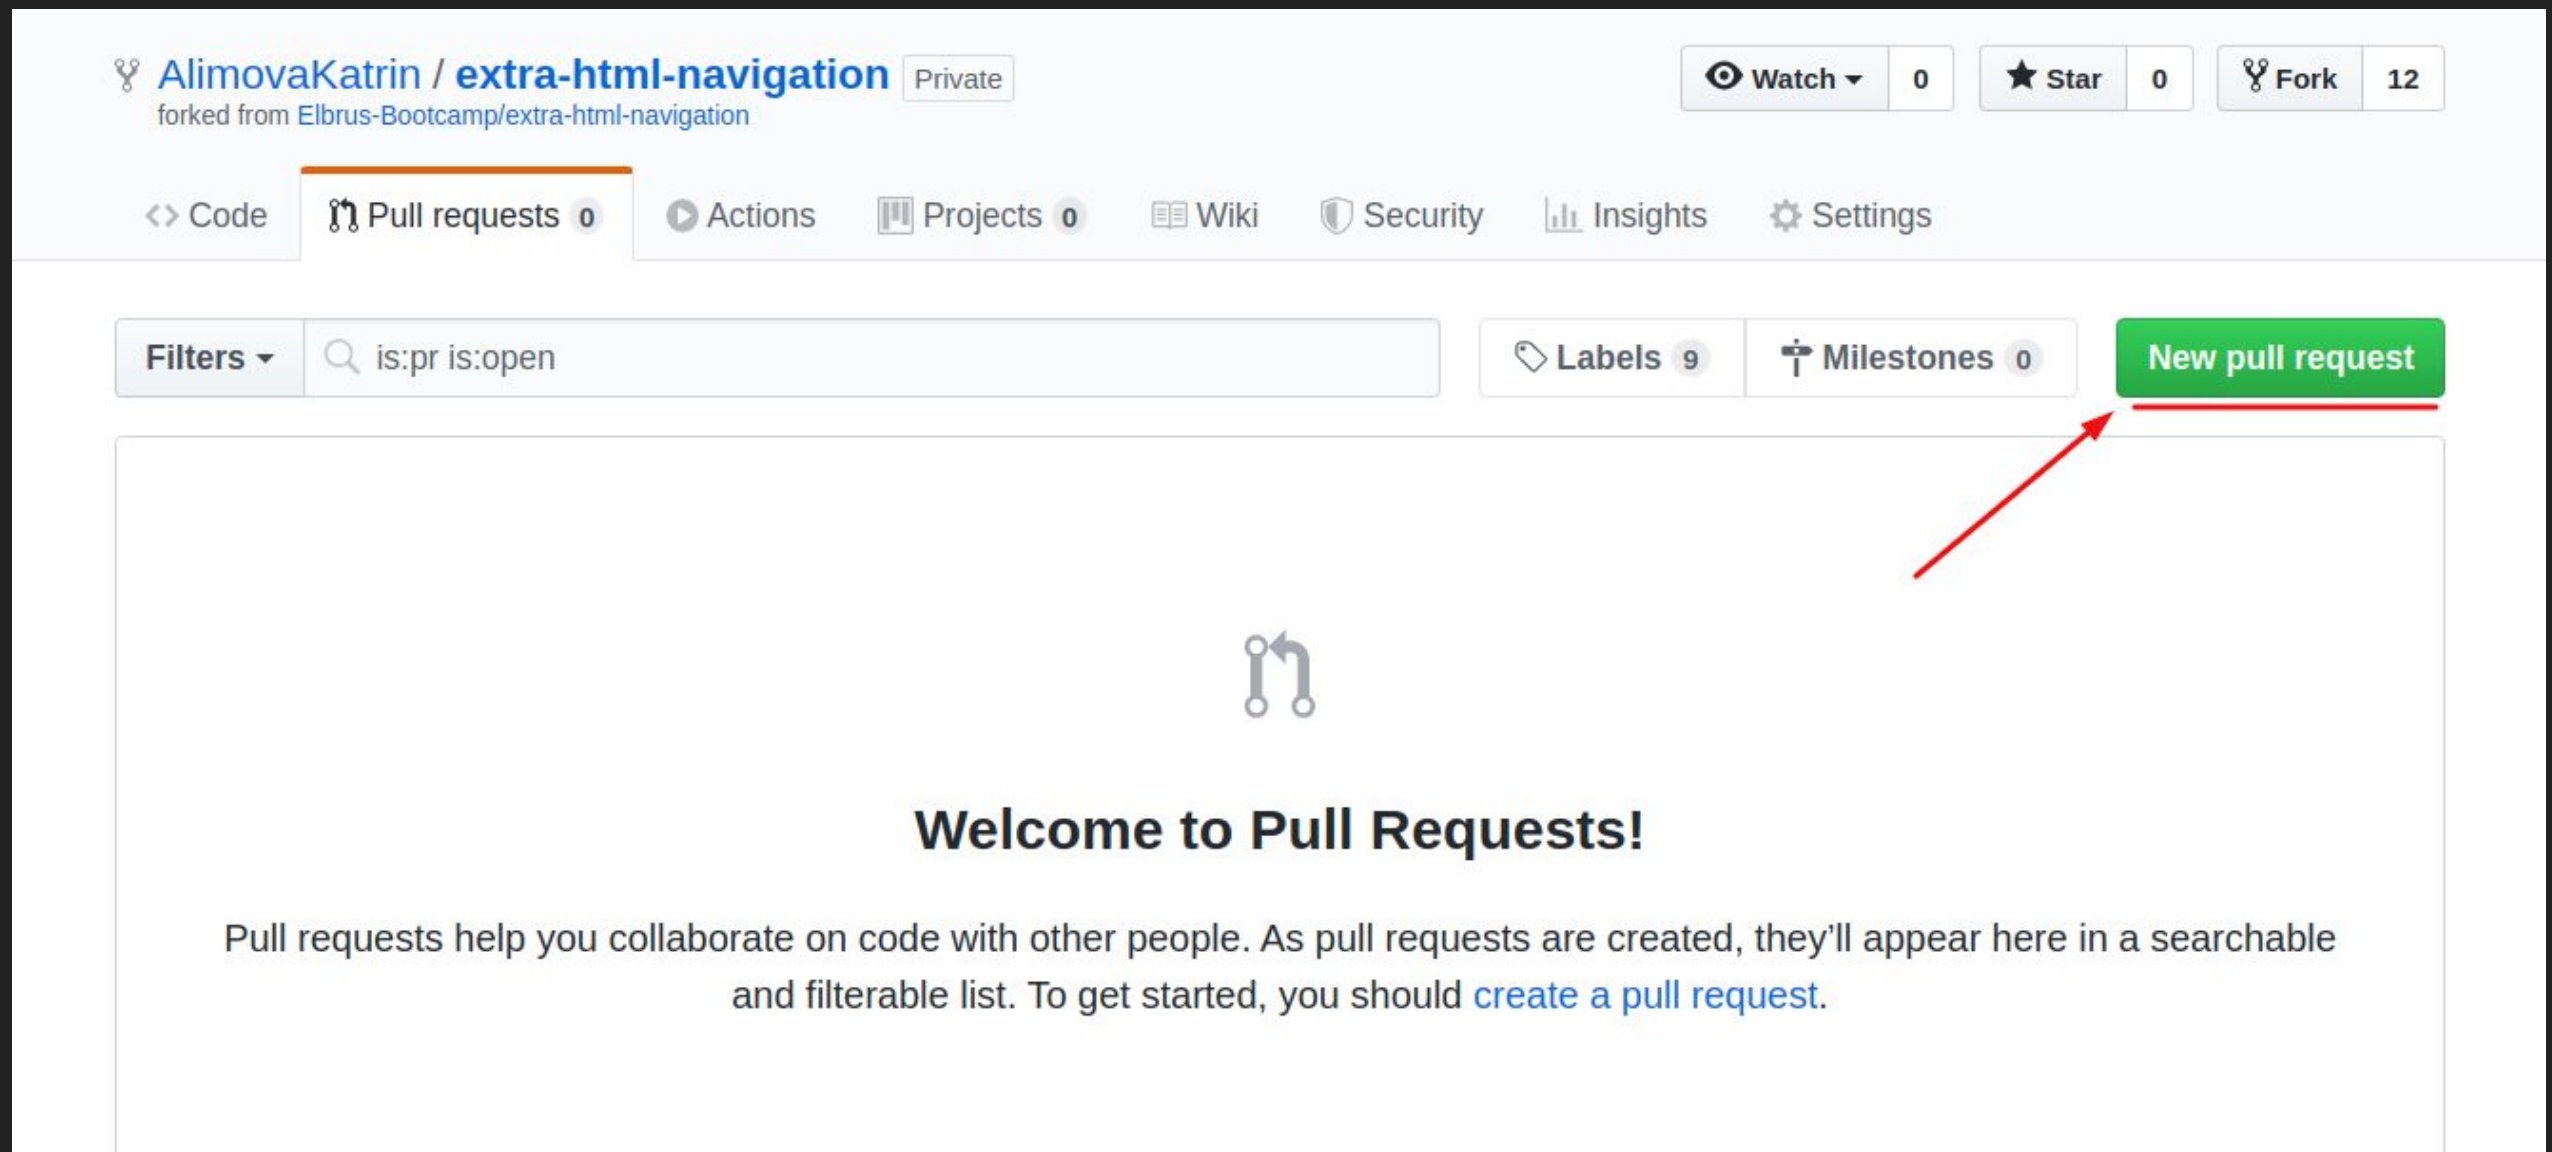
AlimovaKatrin / extra-html-navigation Private
forked from Elbrus-Bootcamp/extra-html-navigation

Watch 0 Star 0 Fork 12

Code Pull requests 0 Actions Projects 0 Wiki Security Insights Settings

Filters is:pr is:open Labels 9 Milestones 0 New pull request

Welcome to Pull Requests!

Pull requests help you collaborate on code with other people. As pull requests are created, they'll appear here in a searchable and filterable list. To get started, you should create a pull request.